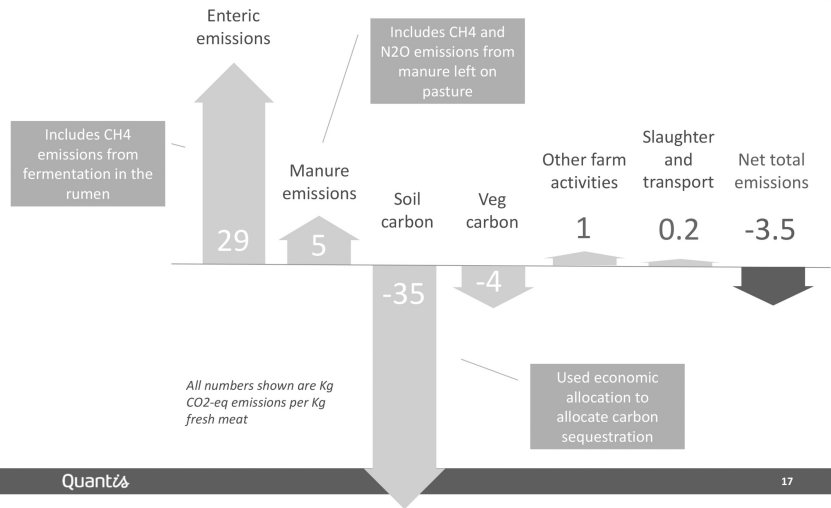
Enteric emissions

Includes CH4 and N2O emissions from manure left on pasture

Includes CH4 emissions from fermentation in the rumen

Manure emissions

Soil carbon

Veg carbon

Other farm activities

Slaughter and transport

Net total emissions

29

5

-35

-4

1

0.2

-3.5

All numbers shown are Kg CO2-eq emissions per Kg fresh meat

Used economic allocation to allocate carbon sequestration

Quantis

17